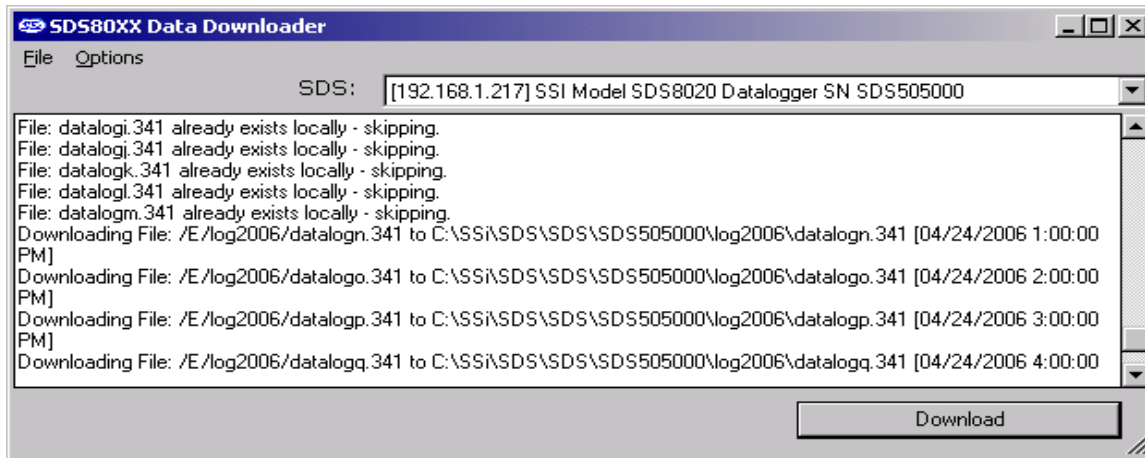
SDS80XX Data Downloader

File Options

SDS: [192.168.1.217] SSI Model SDS8020 Datalogger SN SDS505000

File: datalogi.341 already exists locally - skipping.
File: datalogj.341 already exists locally - skipping.
File: datalogk.341 already exists locally - skipping.
File: datalogl.341 already exists locally - skipping.
File: datalogm.341 already exists locally - skipping.
Downloading File: /E/log2006/datalogn.341 to C:\SSi\SDS\SDS\SDS505000\log2006\datalogn.341 [04/24/2006 1:00:00 PM]
Downloading File: /E/log2006/datalogo.341 to C:\SSi\SDS\SDS\SDS505000\log2006\datalogo.341 [04/24/2006 2:00:00 PM]
Downloading File: /E/log2006/datalogp.341 to C:\SSi\SDS\SDS\SDS505000\log2006\datalogp.341 [04/24/2006 3:00:00 PM]
Downloading File: /E/log2006/datalogq.341 to C:\SSi\SDS\SDS\SDS505000\log2006\datalogq.341 [04/24/2006 4:00:00

Download